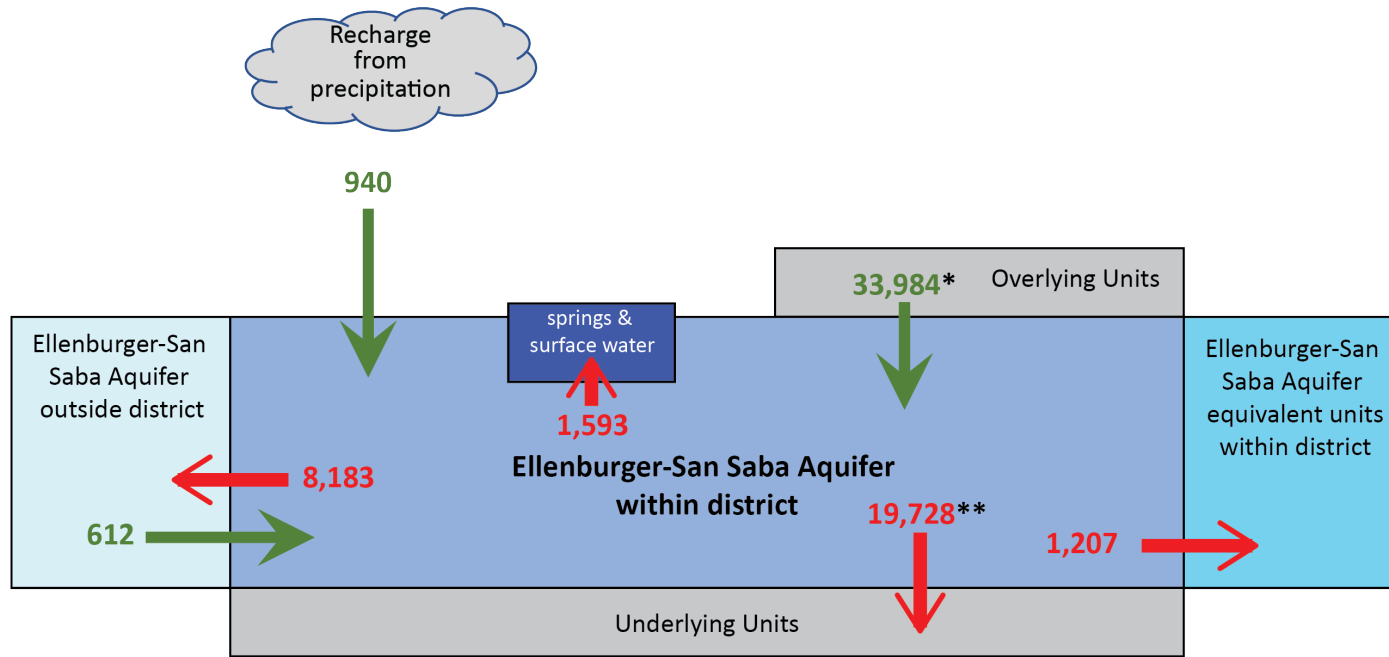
Recharge from precipitation

940

springs & surface water

1,593

33,984*

Overlying Units

Ellenburger-San Saba Aquifer outside district

8,183

612

Ellenburger-San Saba Aquifer within district

19,728**

1,207

Ellenburger-San Saba Aquifer equivalent units within district

Underlying Units